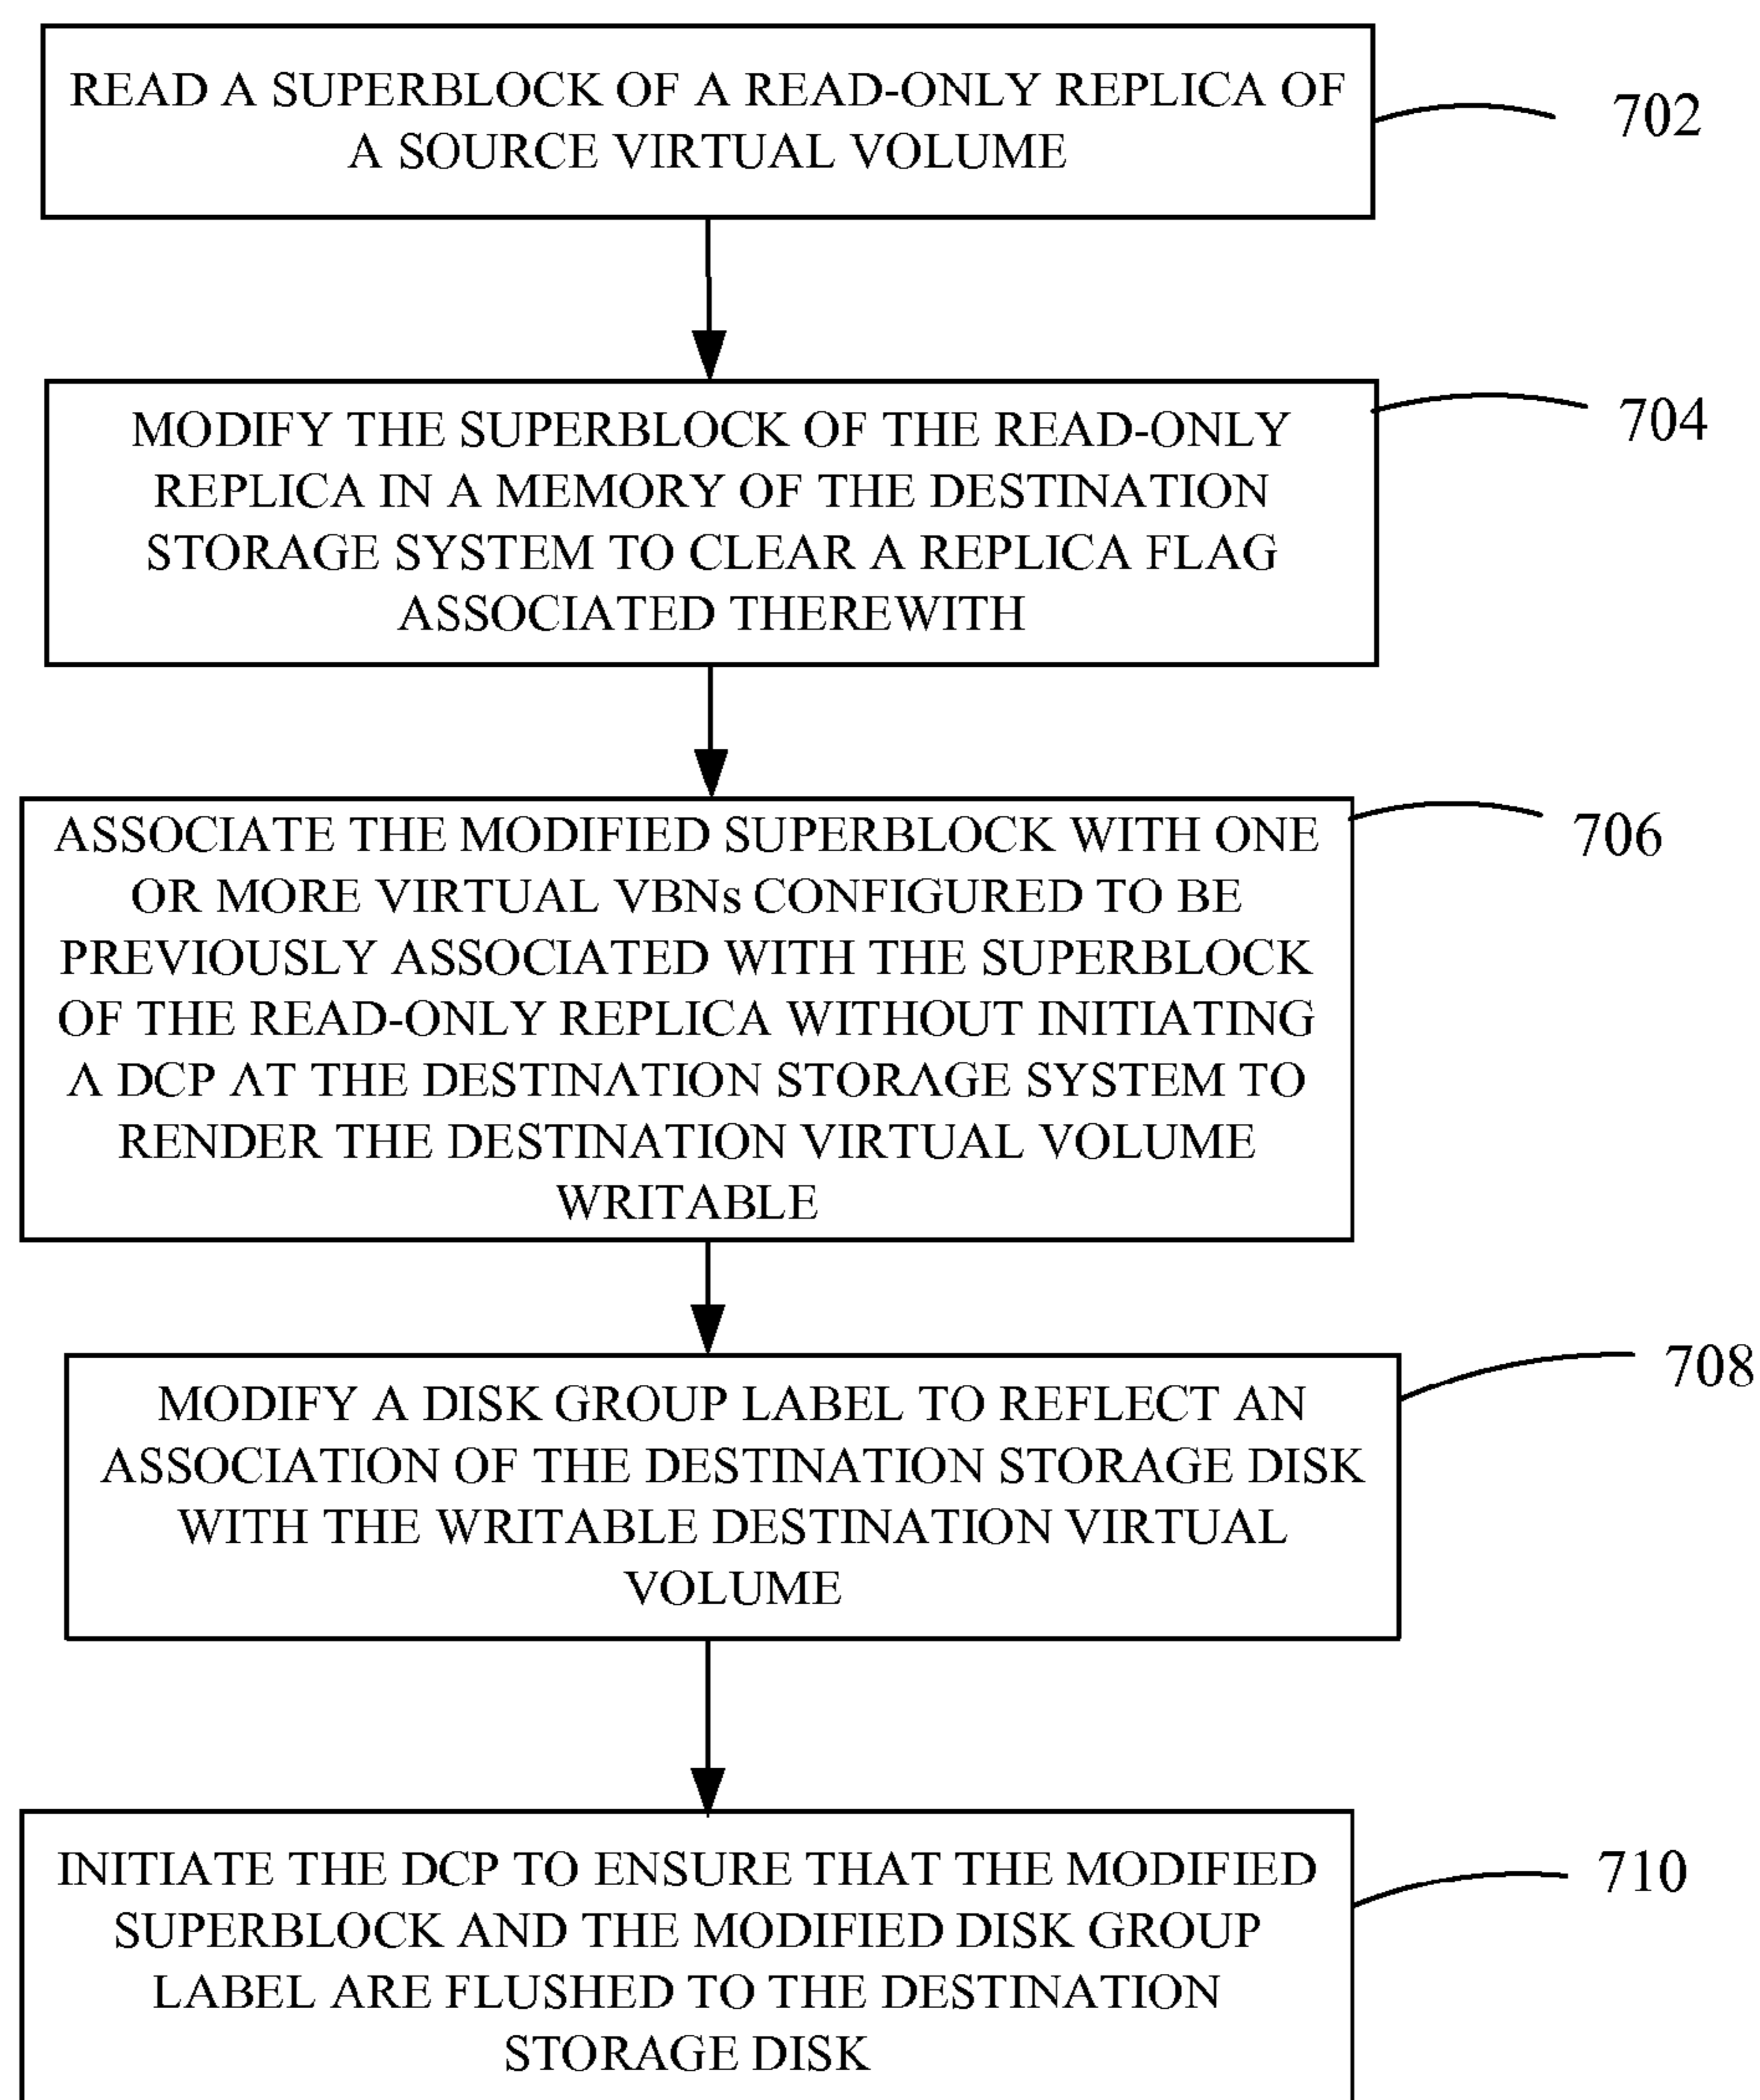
READ A SUPERBLOCK OF A READ-ONLY REPLICA OF A SOURCE VIRTUAL VOLUME

702

MODIFY THE SUPERBLOCK OF THE READ-ONLY REPLICA IN A MEMORY OF THE DESTINATION STORAGE SYSTEM TO CLEAR A REPLICA FLAG ASSOCIATED THEREWITH

704

ASSOCIATE THE MODIFIED SUPERBLOCK WITH ONE OR MORE VIRTUAL VBNs CONFIGURED TO BE PREVIOUSLY ASSOCIATED WITH THE SUPERBLOCK OF THE READ-ONLY REPLICA WITHOUT INITIATING A DCP AT THE DESTINATION STORAGE SYSTEM TO RENDER THE DESTINATION VIRTUAL VOLUME WRITABLE

706

MODIFY A DISK GROUP LABEL TO REFLECT AN ASSOCIATION OF THE DESTINATION STORAGE DISK WITH THE WRITABLE DESTINATION VIRTUAL VOLUME

708

INITIATE THE DCP TO ENSURE THAT THE MODIFIED SUPERBLOCK AND THE MODIFIED DISK GROUP LABEL ARE FLUSHED TO THE DESTINATION STORAGE DISK

710